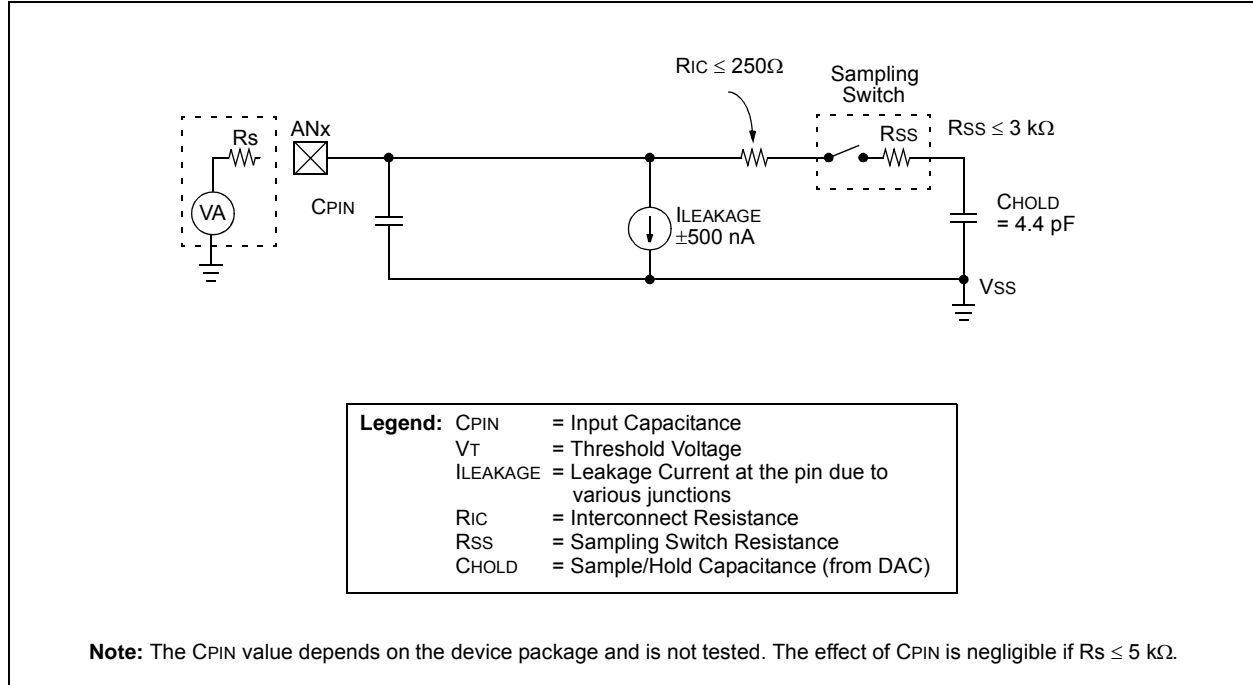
RIC ≤ 250Ω

Sampling Switch

Rs

ANx

RSS

RSS ≤ 3 kΩ

VA

CPIN

ILEAKAGE ±500 nA

CHOLD = 4.4 pF

VSS

| Legend: | | |
|---|---|---|
| | CPIN | = Input Capacitance |
| | VT | = Threshold Voltage |
| | ILEAKAGE | = Leakage Current at the pin due to various junctions |
| | RIC | = Interconnect Resistance |
| | RSS | = Sampling Switch Resistance |
| | CHOLD | = Sample/Hold Capacitance (from DAC) |

**Note:** The CPIN value depends on the device package and is not tested. The effect of CPIN is negligible if Rs ≤ 5 kΩ.